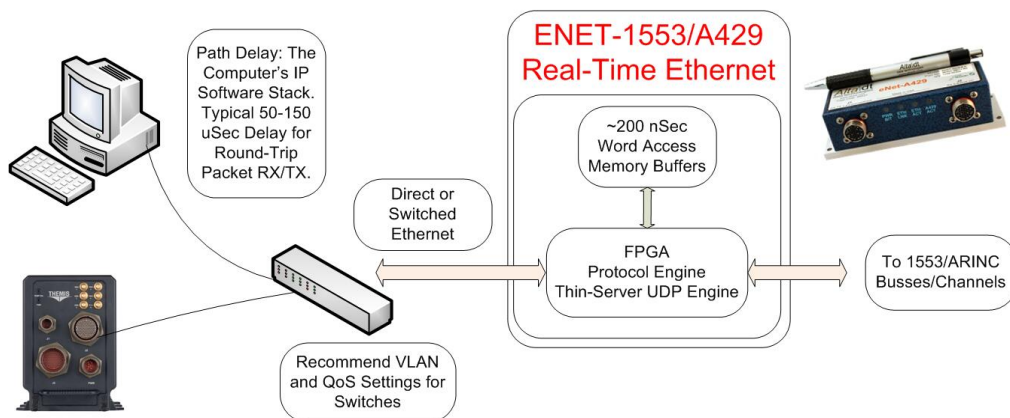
Path Delay: The Computer's IP Software Stack. Typical 50-150 uSec Delay for Round-Trip Packet RX/TX.

ENET-1553/A429
Real-Time Ethernet

~200 nSec Word Access Memory Buffers

Direct or Switched Ethernet

FPGA
Protocol Engine
Thin-Server UDP Engine

To 1553/ARINC Busses/Channels

Recommend VLAN and QoS Settings for Switches

THEMIS

Alta
eNet-A429